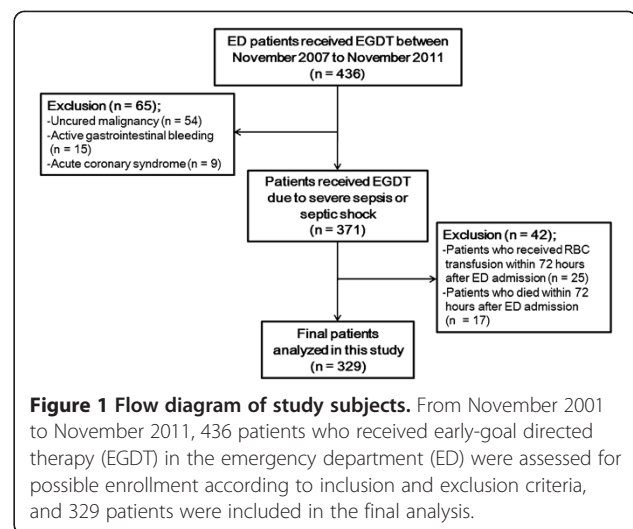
ED patients received EGDT between November 2007 to November 2011 (n = 436)

Exclusion (n = 65);
-Uncured malignancy (n = 54)
-Active gastrointestinal bleeding (15)
-Acute coronary syndrome (n = 9)

Patients received EGDT due to severe sepsis or septic shock (n = 371)

Exclusion (n = 42);
-Patients who received RBC transfusion within 72 hours after ED admission (n = 25)
-Patients who died within 72 hours after ED admission (n = 17)

Final patients analyzed in this study (n = 329)

Figure 1 Flow diagram of study subjects. From November 2001 to November 2011, 436 patients who received early-goal directed therapy (EGDT) in the emergency department (ED) were assessed for possible enrollment according to inclusion and exclusion criteria, and 329 patients were included in the final analysis.